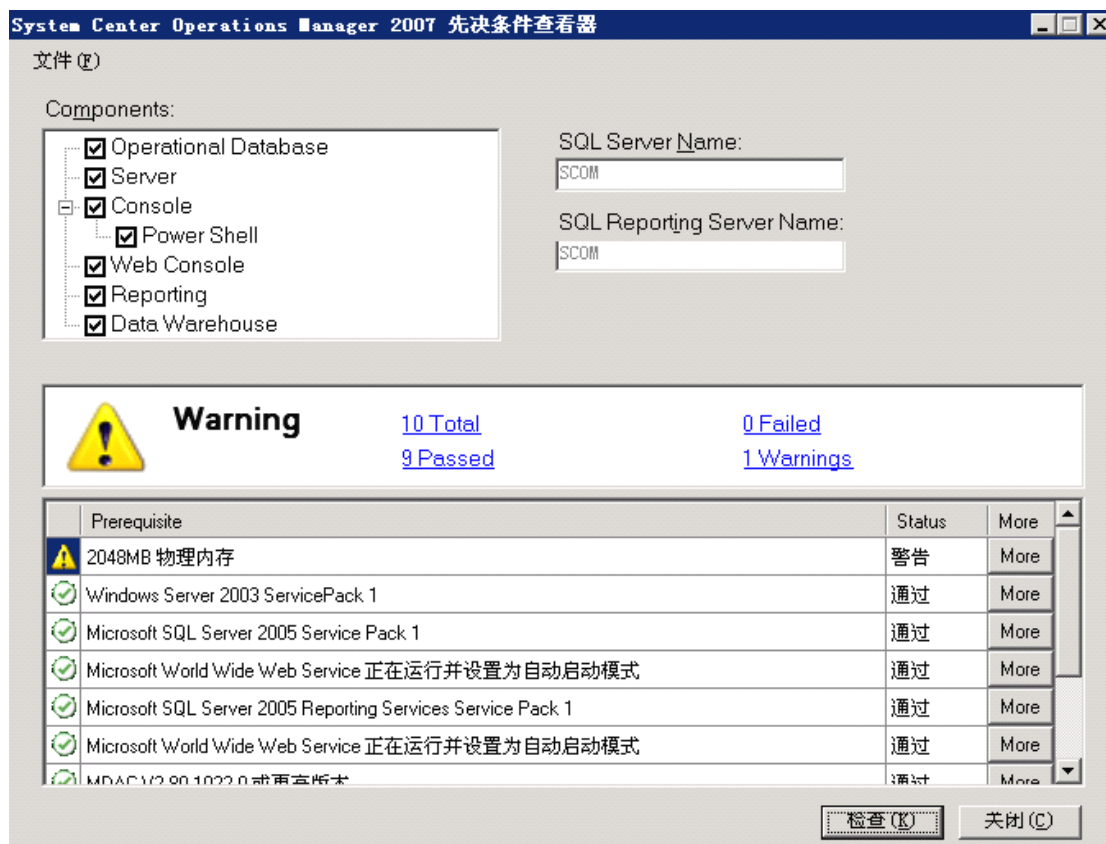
System Center Operations Manager 2007 先决条件查看器

文件(F)

Components:

Operational Database
Server
Console
Power Shell
Web Console
Reporting
Data Warehouse

SQL Server Name:
SCOM

SQL Reporting Server Name:
SCOM

Warning

10 Total
9 Passed
0 Failed
1 Warnings

| | Prerequisite | Status | More |
|---|---|---|---|
| | 2048MB 物理内存 | 警告 | More |
| | Windows Server 2003 ServicePack 1 | 通过 | More |
| | Microsoft SQL Server 2005 Service Pack 1 | 通过 | More |
| | Microsoft World Wide Web Service 正在运行并设置为自动启动模式 | 通过 | More |
| | Microsoft SQL Server 2005 Reporting Services Service Pack 1 | 通过 | More |
| | Microsoft World Wide Web Service 正在运行并设置为自动启动模式 | 通过 | More |
| | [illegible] | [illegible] | More |

检查(K)
关闭(C)